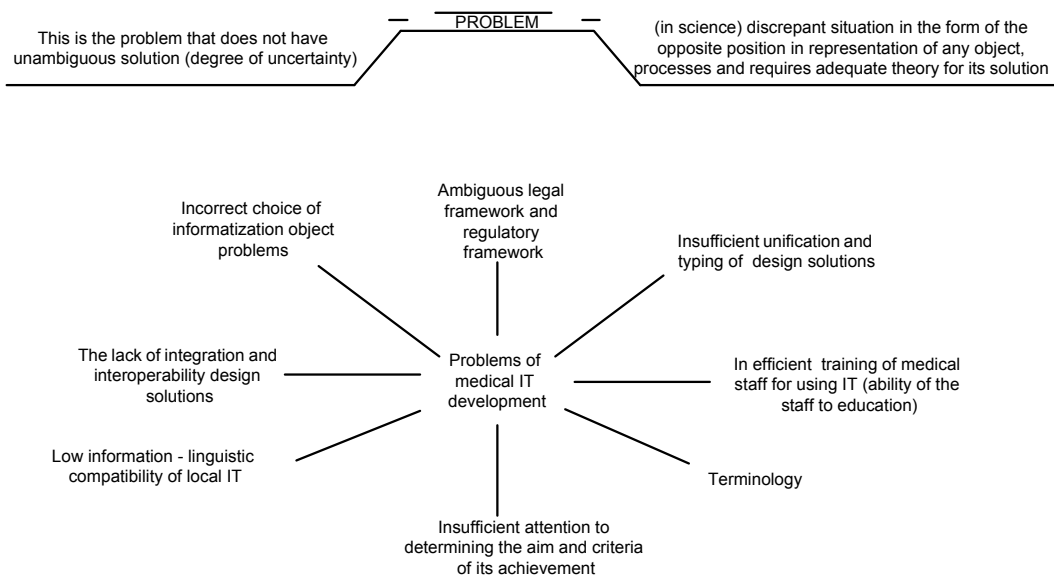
This is the problem that does not have unambiguous solution (degree of uncertainty)

PROBLEM

(in science) discrepant situation in the form of the opposite position in representation of any object, processes and requires adequate theory for its solution

Incorrect choice of informatization object problems

Ambiguous legal framework and regulatory framework

Insufficient unification and typing of design solutions

The lack of integration and interoperability design solutions

Problems of medical IT development

In efficient training of medical staff for using IT (ability of the staff to education)

Low information - linguistic compatibility of local IT

Terminology

Insufficient attention to determining the aim and criteria of its achievement